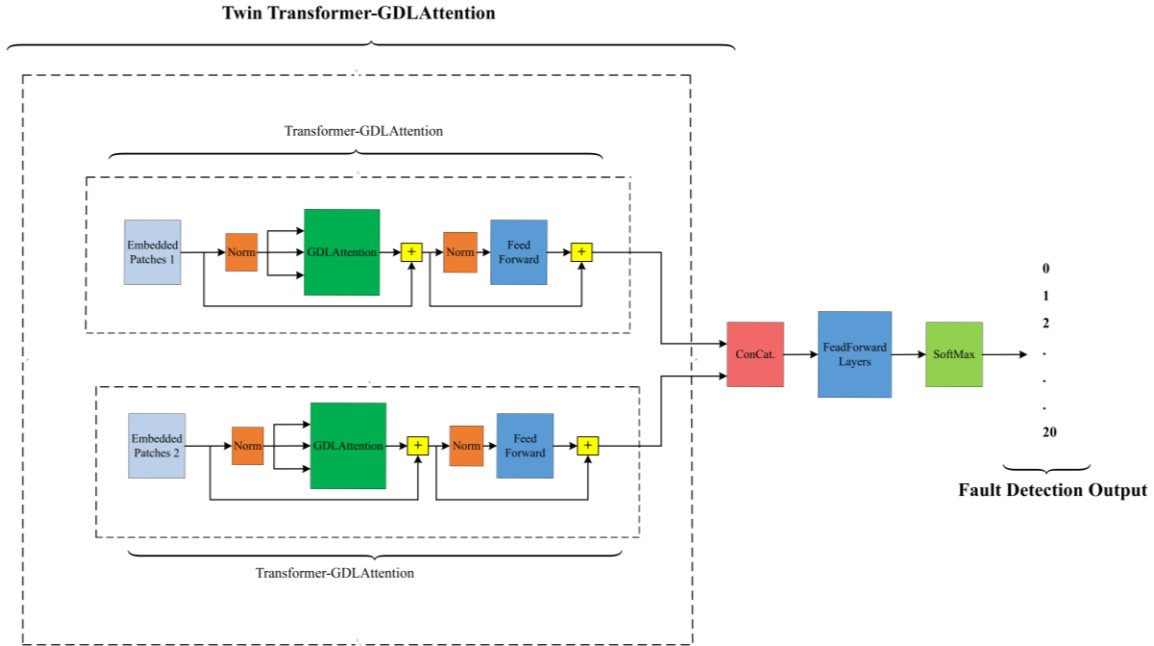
Twin Transformer-GDLAttention

Transformer-GDLAttention

Embedded Patches 1

Norm

GDLAttention

+

Norm

Feed Forward

+

ConCat.

FeadForward Layers

SoftMax

0
1
2
.
.
.
20

Fault Detection Output

Embedded Patches 2

Norm

GDLAttention

+

Norm

Feed Forward

+

Transformer-GDLAttention